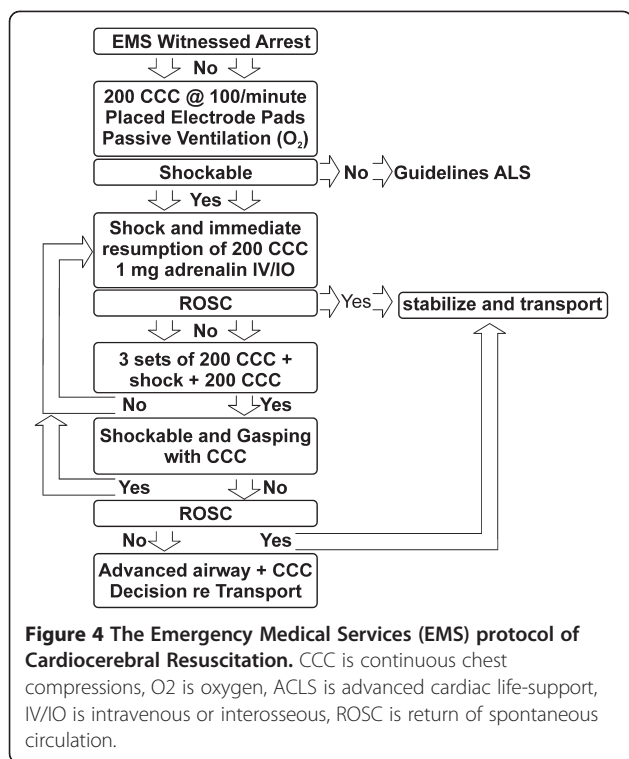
EMS Witnessed Arrest

No

200 CCC @ 100/minute
Placed Electrode Pads
Passive Ventilation ($O_2$)

Shockable

No

Guidelines ALS

Yes

Shock and immediate resumption of 200 CCC
1 mg adrenalin IV/IO

ROSC

Yes

stabilize and transport

No

3 sets of 200 CCC + shock + 200 CCC

No

Yes

Shockable and Gasping with CCC

Yes

No

ROSC

No

Yes

Advanced airway + CCC
Decision re Transport

**Figure 4 The Emergency Medical Services (EMS) protocol of Cardiocerebral Resuscitation.** CCC is continuous chest compressions, O2 is oxygen, ACLS is advanced cardiac life-support, IV/IO is intravenous or interosseous, ROSC is return of spontaneous circulation.